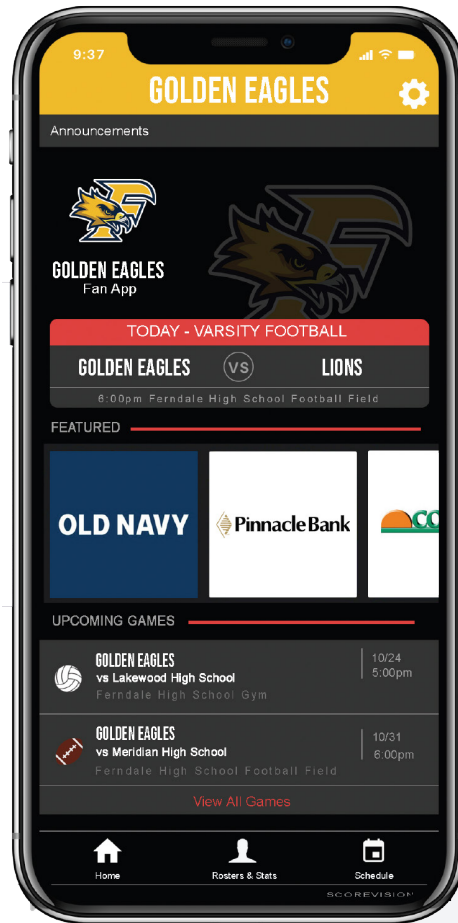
9:37

GOLDEN EAGLES

Announcements

GOLDEN EAGLES
Fan App

TODAY - VARSITY FOOTBALL

GOLDEN EAGLES VS LIONS

6:00pm Ferndale High School Football Field

FEATURED

OLD NAVY

PinnacleBank

CO

UPCOMING GAMES

GOLDEN EAGLES
vs Lakewood High School
Ferndale High School Gym
10/24
5:00pm

GOLDEN EAGLES
vs Meridian High School
Ferndale High School Football Field
10/31
6:00pm

View All Games

Home
Rosters & Stats
Schedule

SCOREVISION